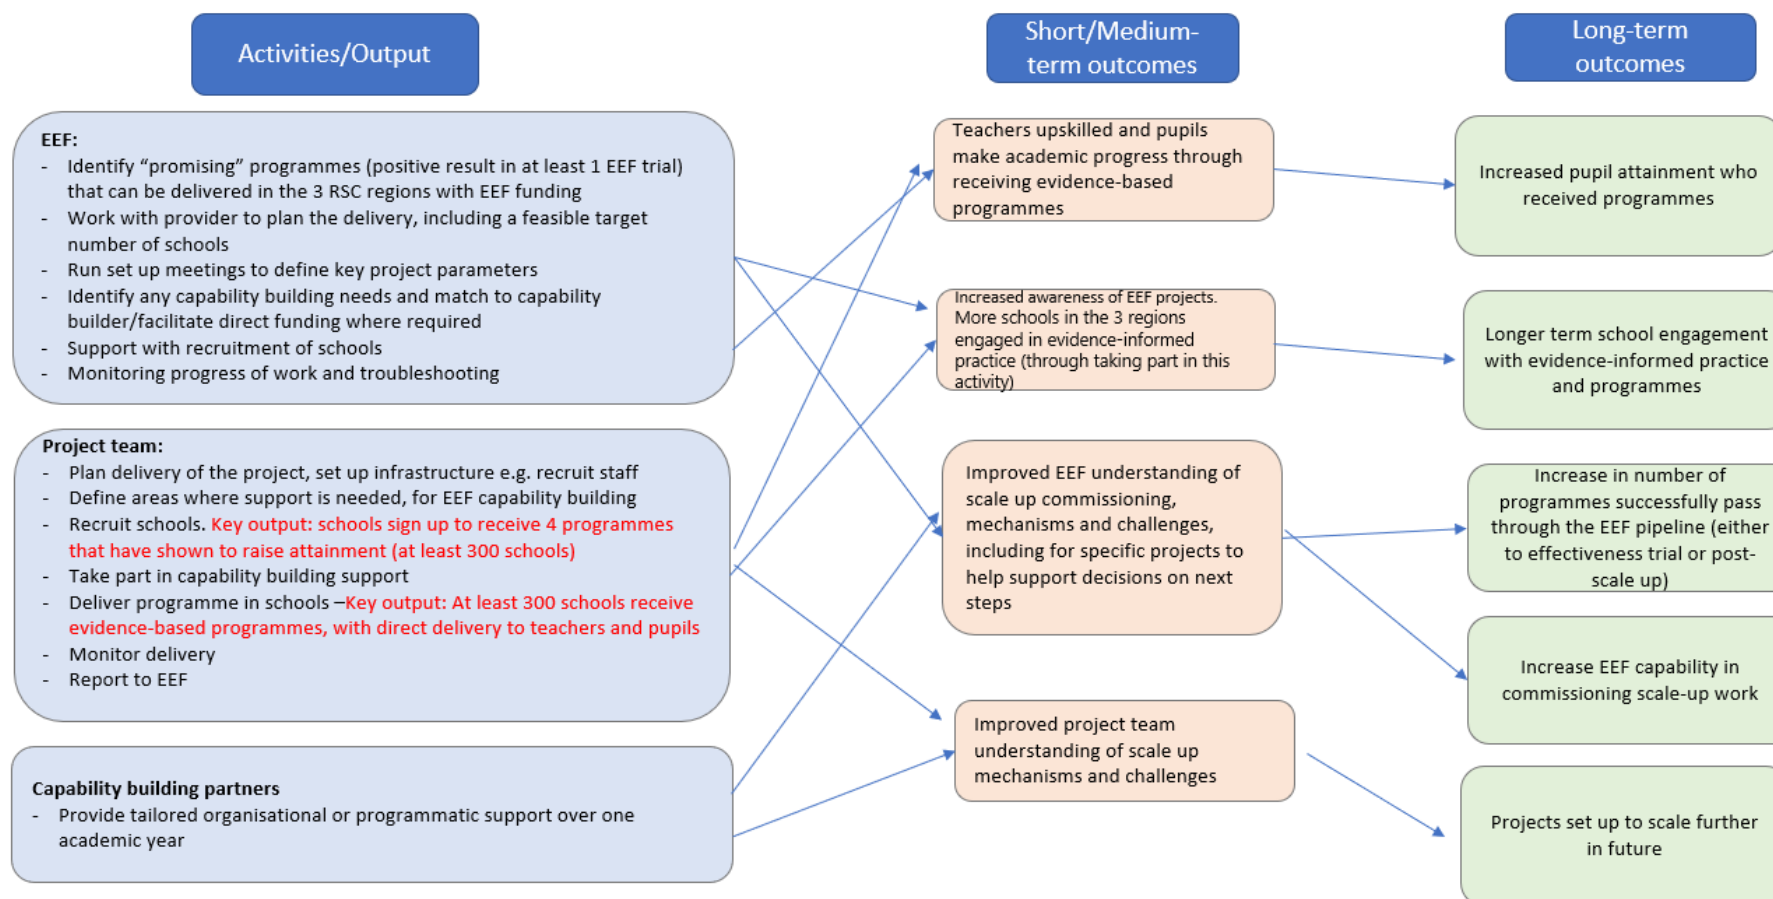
Activities/Output

Short/Medium-term outcomes

Long-term outcomes

EEF:
- Identify “promising” programmes (positive result in at least 1 EEF trial) that can be delivered in the 3 RSC regions with EEF funding
- Work with provider to plan the delivery, including a feasible target number of schools
- Run set up meetings to define key project parameters
- Identify any capability building needs and match to capability builder/facilitate direct funding where required
- Support with recruitment of schools
- Monitoring progress of work and troubleshooting

Project team:
- Plan delivery of the project, set up infrastructure e.g. recruit staff
- Define areas where support is needed, for EEF capability building
- Recruit schools. Key output: schools sign up to receive 4 programmes that have shown to raise attainment (at least 300 schools)
- Take part in capability building support
- Deliver programme in schools –Key output: At least 300 schools receive evidence-based programmes, with direct delivery to teachers and pupils
- Monitor delivery
- Report to EEF

Capability building partners
- Provide tailored organisational or programmatic support over one academic year

Teachers upskilled and pupils make academic progress through receiving evidence-based programmes

Increased awareness of EEF projects. More schools in the 3 regions engaged in evidence-informed practice (through taking part in this activity)

Improved EEF understanding of scale up commissioning, mechanisms and challenges, including for specific projects to help support decisions on next steps

Improved project team understanding of scale up mechanisms and challenges

Increased pupil attainment who received programmes

Longer term school engagement with evidence-informed practice and programmes

Increase in number of programmes successfully pass through the EEF pipeline (either to effectiveness trial or post-scale up)

Increase EEF capability in commissioning scale-up work

Projects set up to scale further in future